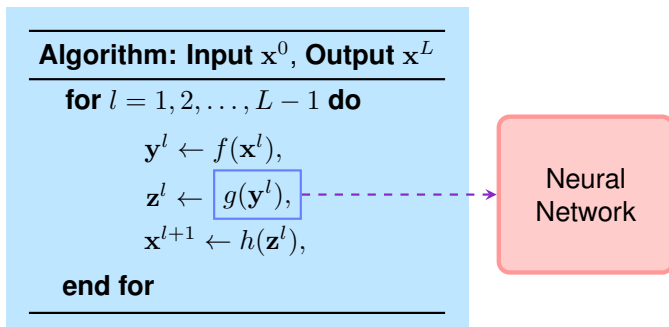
**Algorithm: Input $\mathbf{x}^0$, Output $\mathbf{x}^L$**

**for** $l = 1, 2, \ldots, L-1$ **do**

$\mathbf{y}^l \leftarrow f(\mathbf{x}^l),$

$\mathbf{z}^l \leftarrow g(\mathbf{y}^l),$

$\mathbf{x}^{l+1} \leftarrow h(\mathbf{z}^l),$

**end for**

Neural Network